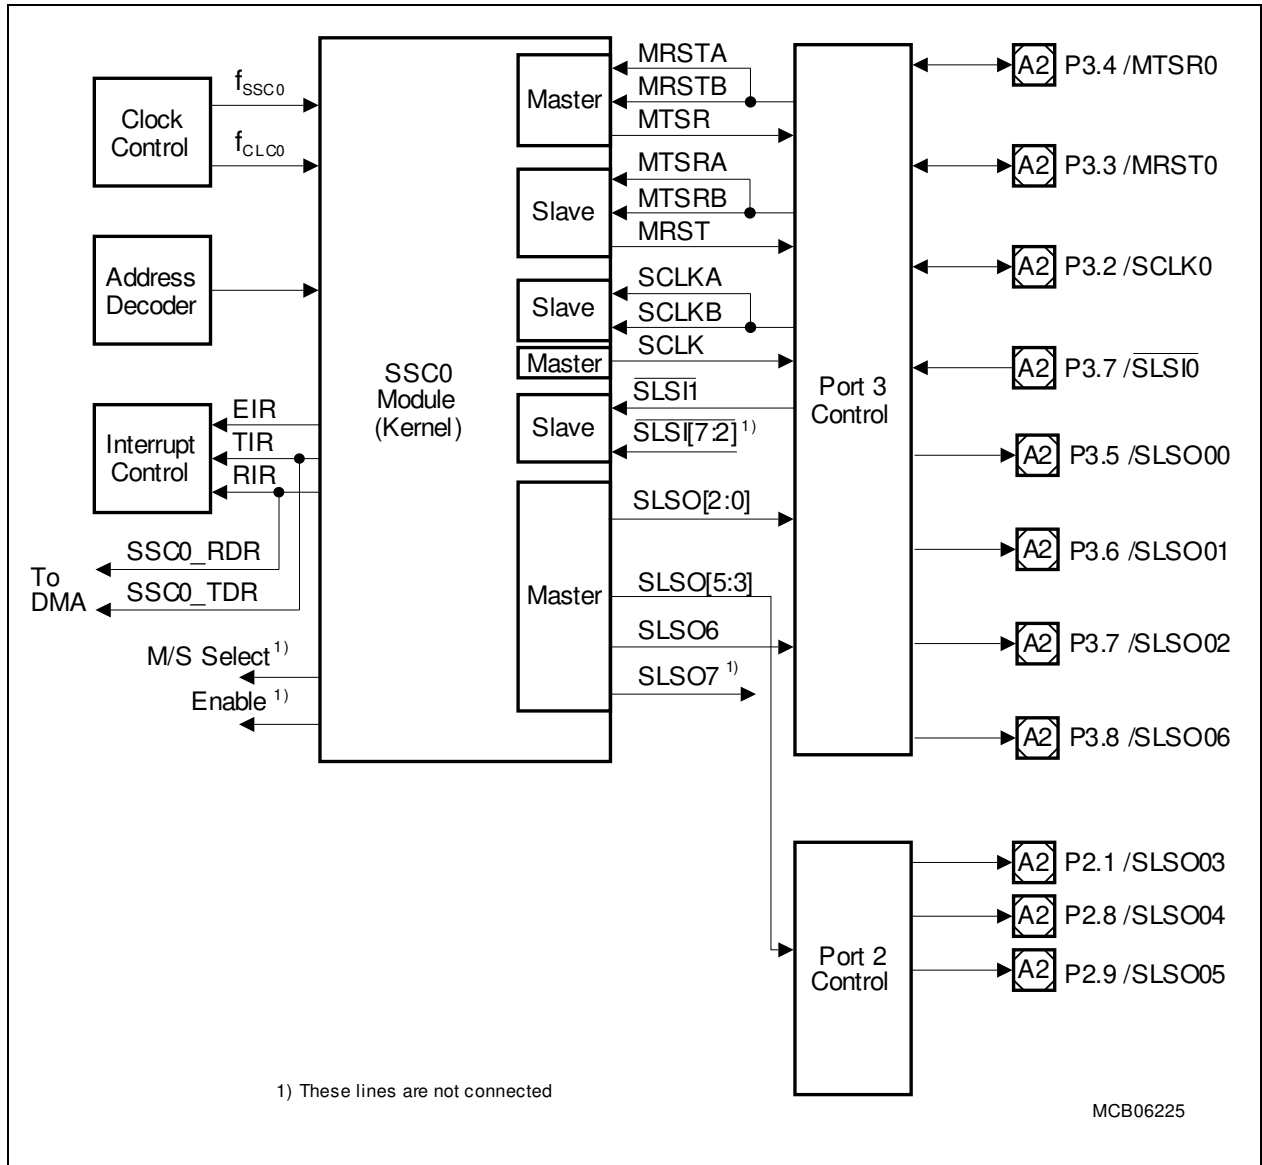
Clock Control

$f_{SSC0}$

$f_{CLC0}$

Address Decoder

Interrupt Control

EIR

TIR

RIR

To DMA

SSC0_RDR

SSC0_TDR

M/S Select $^{1)}$

Enable $^{1)}$

SSC0 Module (Kernel)

Master

Slave

Slave

Master

Slave

Master

MRSTA

MRSTB

MTSR

MTSRA

MTSRB

MRST

SCLKA

SCLKB

SCLK

$\overline{SLSI1}$

$\overline{SLSI[7:2]}$ $^{1)}$

SLSO[2:0]

SLSO[5:3]

SLSO6

SLSO7 $^{1)}$

Port 3 Control

Port 2 Control

A2 P3.4 /MTSR0

A2 P3.3 /MRST0

A2 P3.2 /SCLK0

A2 P3.7 /$\overline{SLSI0}$

A2 P3.5 /SLSO00

A2 P3.6 /SLSO01

A2 P3.7 /SLSO02

A2 P3.8 /SLSO06

A2 P2.1 /SLSO03

A2 P2.8 /SLSO04

A2 P2.9 /SLSO05

1) These lines are not connected

MCB06225